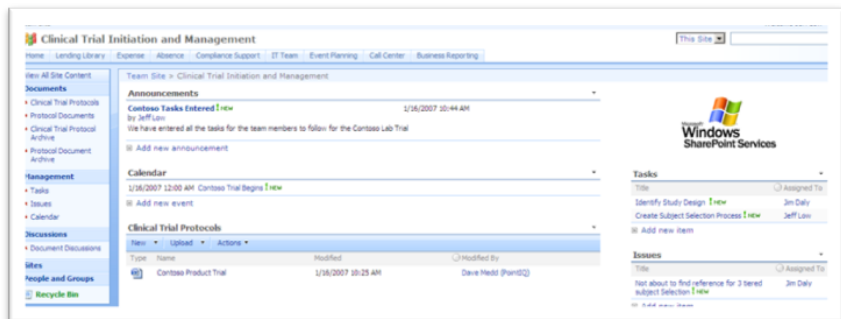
Clinical Trial Initiation and Management

This Site

Home | Lending Library | Expense | Absence | Compliance Support | IT Team | Event Planning | Call Center | Business Reporting

View All Site Content

Documents
- Clinical Trial Protocols
- Protocol Documents
- Clinical Trial Protocol Archive
- Protocol Document Archive

Management
- Tasks
- Issues
- Calendar

Discussions
- Document Discussions

Sites

People and Groups

Recycle Bin

Team Site > Clinical Trial Initiation and Management

Announcements

Contoso Tasks Entered ! NEW 1/16/2007 10:44 AM
by Jeff Low
We have entered all the tasks for the team members to follow for the Contoso Lab Trial

Add new announcement

Calendar

1/16/2007 12:00 AM Contoso Trial Begins ! NEW

Add new event

Clinical Trial Protocols

New ▾ Upload ▾ Actions ▾

| Type | Name | Modified | Modified By |
|---|---|---|---|
| | Contoso Product Trial | 1/16/2007 10:25 AM | Dave Medd (PointB2) |

Microsoft Windows SharePoint Services

Tasks

| Title | Assigned To |
|---|---|
| Identify Study Design ! NEW | Jim Daly |
| Create Subject Selection Process ! NEW | Jeff Low |

Add new item

Issues

| Title | Assigned To |
|---|---|
| Not about to find reference for 3 tiered subject Selection ! NEW | Jim Daly |

Add new item